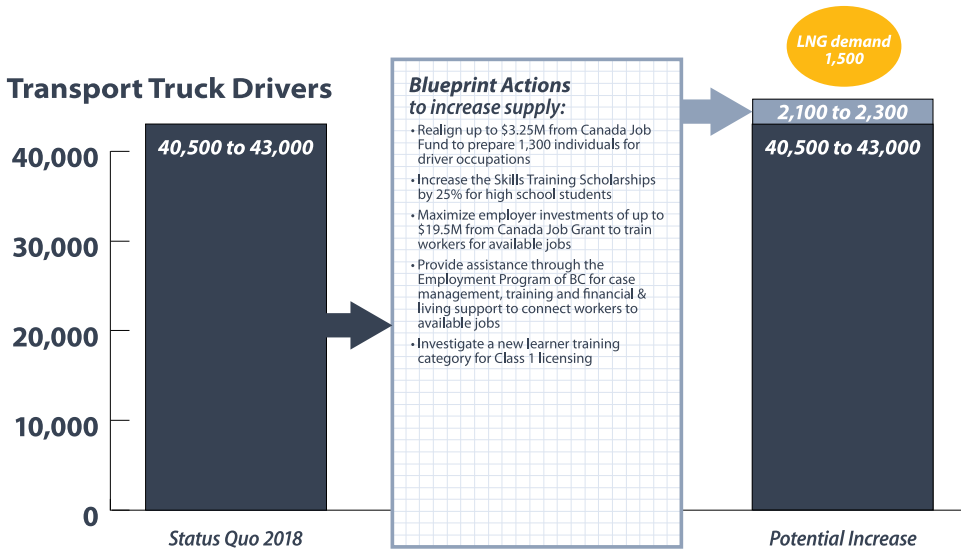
Transport Truck Drivers

40,000
30,000
20,000
10,000
0

40,500 to 43,000

Status Quo 2018

Blueprint Actions to increase supply:

• Realign up to $3.25M from Canada Job Fund to prepare 1,300 individuals for driver occupations
• Increase the Skills Training Scholarships by 25% for high school students
• Maximize employer investments of up to $19.5M from Canada Job Grant to train workers for available jobs
• Provide assistance through the Employment Program of BC for case management, training and financial & living support to connect workers to available jobs
• Investigate a new learner training category for Class 1 licensing

LNG demand 1,500

2,100 to 2,300

40,500 to 43,000

Potential Increase